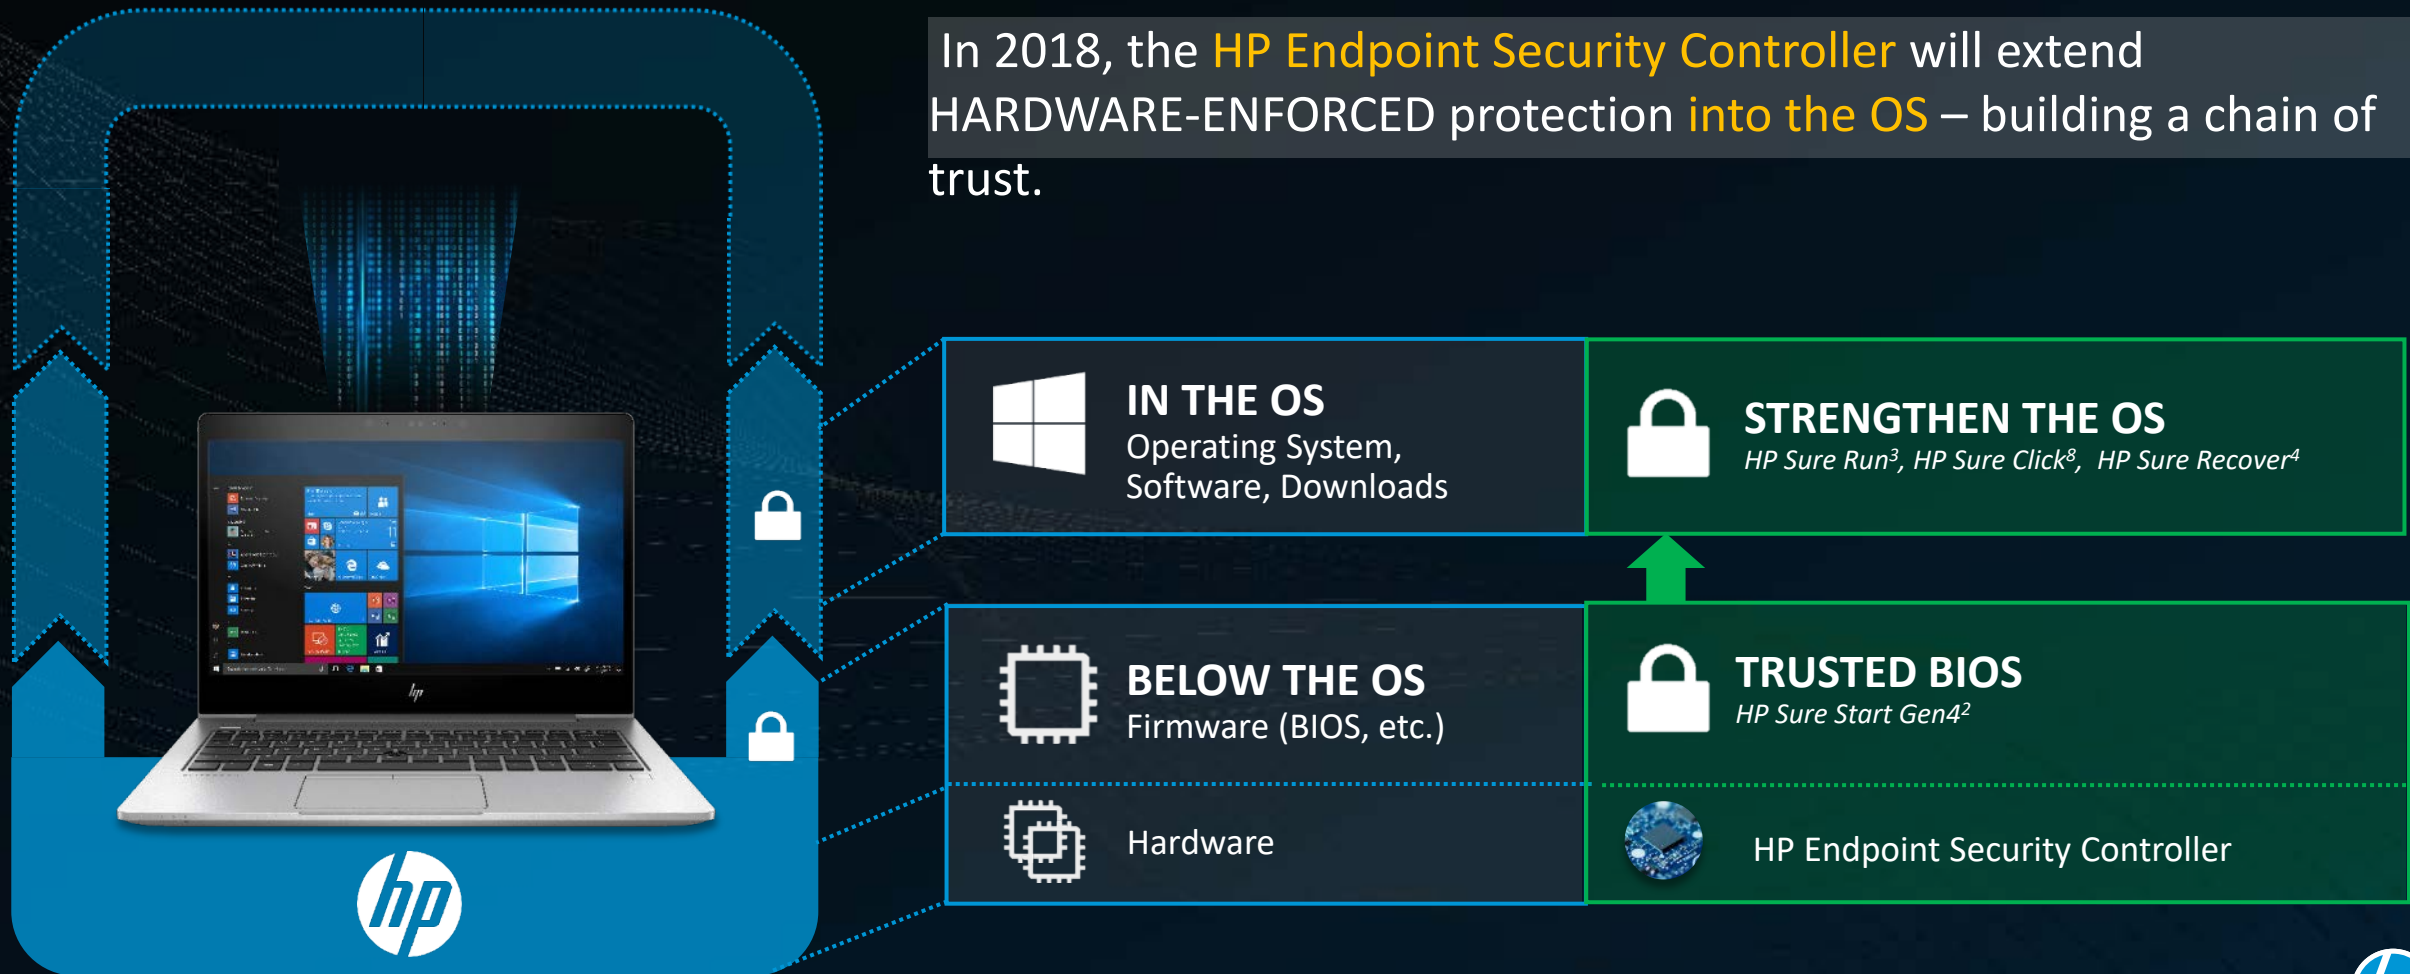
In 2018, the HP Endpoint Security Controller will extend HARDWARE-ENFORCED protection into the OS – building a chain of trust.

IN THE OS
Operating System, Software, Downloads

STRENGTHEN THE OS
HP Sure Run$^3$, HP Sure Click$^8$, HP Sure Recover$^4$

BELOW THE OS
Firmware (BIOS, etc.)

TRUSTED BIOS
HP Sure Start Gen4$^2$

Hardware

HP Endpoint Security Controller

hp